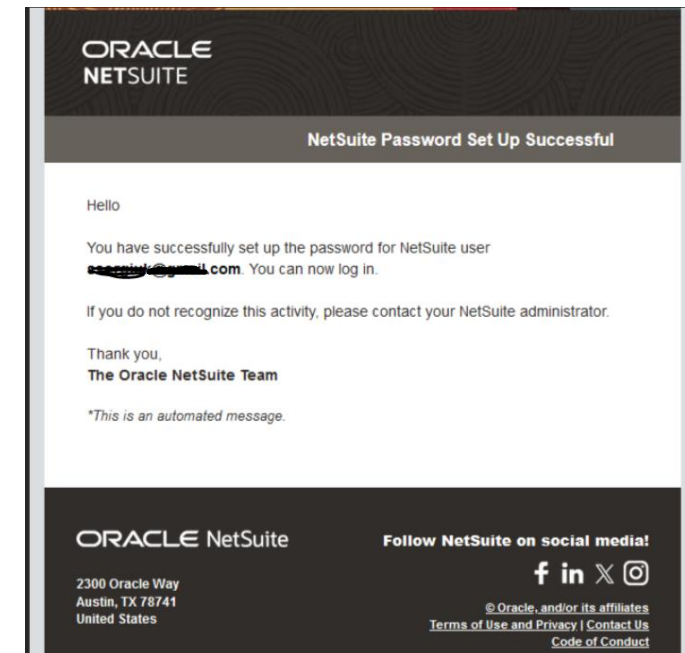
ORACLE
NETSUITE

NetSuite Password Set Up Successful

Hello

You have successfully set up the password for NetSuite user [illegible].com. You can now log in.

If you do not recognize this activity, please contact your NetSuite administrator.

Thank you,
The Oracle NetSuite Team

*This is an automated message.

ORACLE NetSuite

2300 Oracle Way
Austin, TX 78741
United States

Follow NetSuite on social media!

© Oracle, and/or its affiliates
Terms of Use and Privacy | Contact Us
Code of Conduct